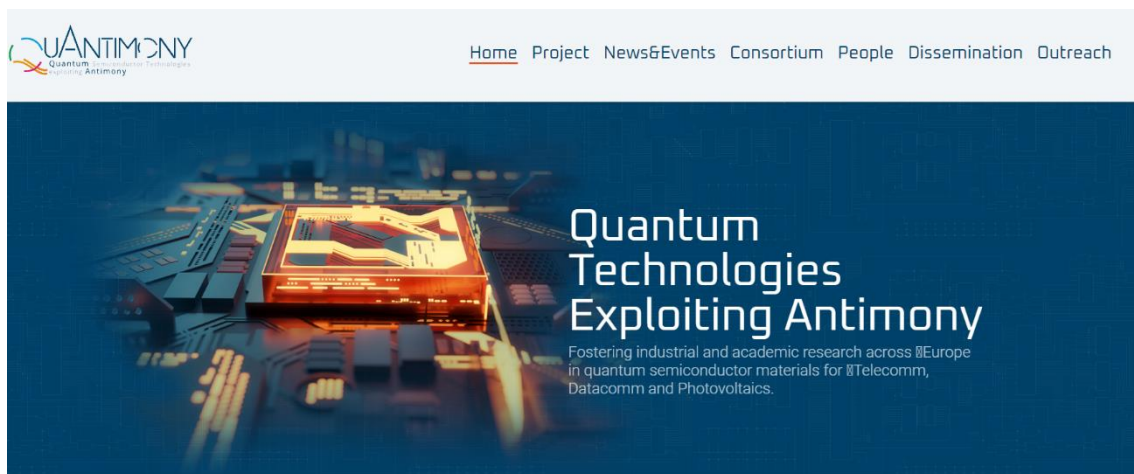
QUANTIMONY
Quantum Semiconductor Technologies Exploiting Antimony

Home Project News&Events Consortium People Dissemination Outreach

Quantum Technologies Exploiting Antimony

Fostering industrial and academic research across Europe in quantum semiconductor materials for Telecomm, Datacomm and Photovoltaics.